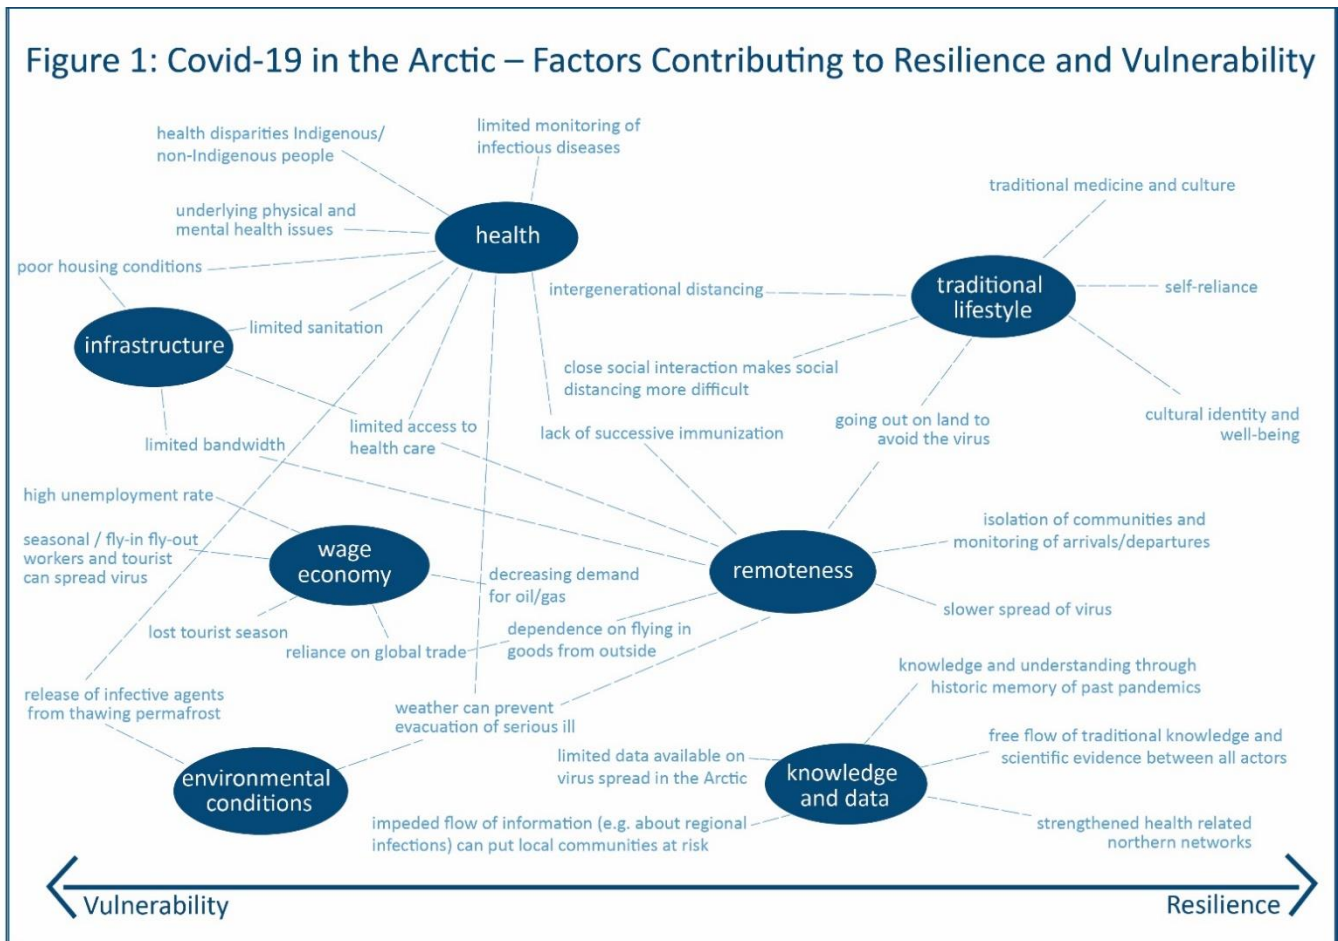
Figure 1: Covid-19 in the Arctic – Factors Contributing to Resilience and Vulnerability

health disparities Indigenous/ non-Indigenous people

limited monitoring of infectious diseases

traditional medicine and culture

underlying physical and mental health issues

health

poor housing conditions

intergenerational distancing

traditional lifestyle

self-reliance

limited sanitation

infrastructure

close social interaction makes social distancing more difficult

going out on land to avoid the virus

cultural identity and well-being

limited bandwidth

limited access to health care

lack of successive immunization

high unemployment rate

seasonal / fly-in fly-out workers and tourist can spread virus

wage economy

decreasing demand for oil/gas

remoteness

isolation of communities and monitoring of arrivals/departures

slower spread of virus

lost tourist season

reliance on global trade

dependence on flying in goods from outside

knowledge and understanding through historic memory of past pandemics

release of infective agents from thawing permafrost

weather can prevent evacuation of serious ill

limited data available on virus spread in the Arctic

knowledge and data

free flow of traditional knowledge and scientific evidence between all actors

environmental conditions

impeded flow of information (e.g. about regional infections) can put local communities at risk

strengthened health related northern networks

Vulnerability

Resilience